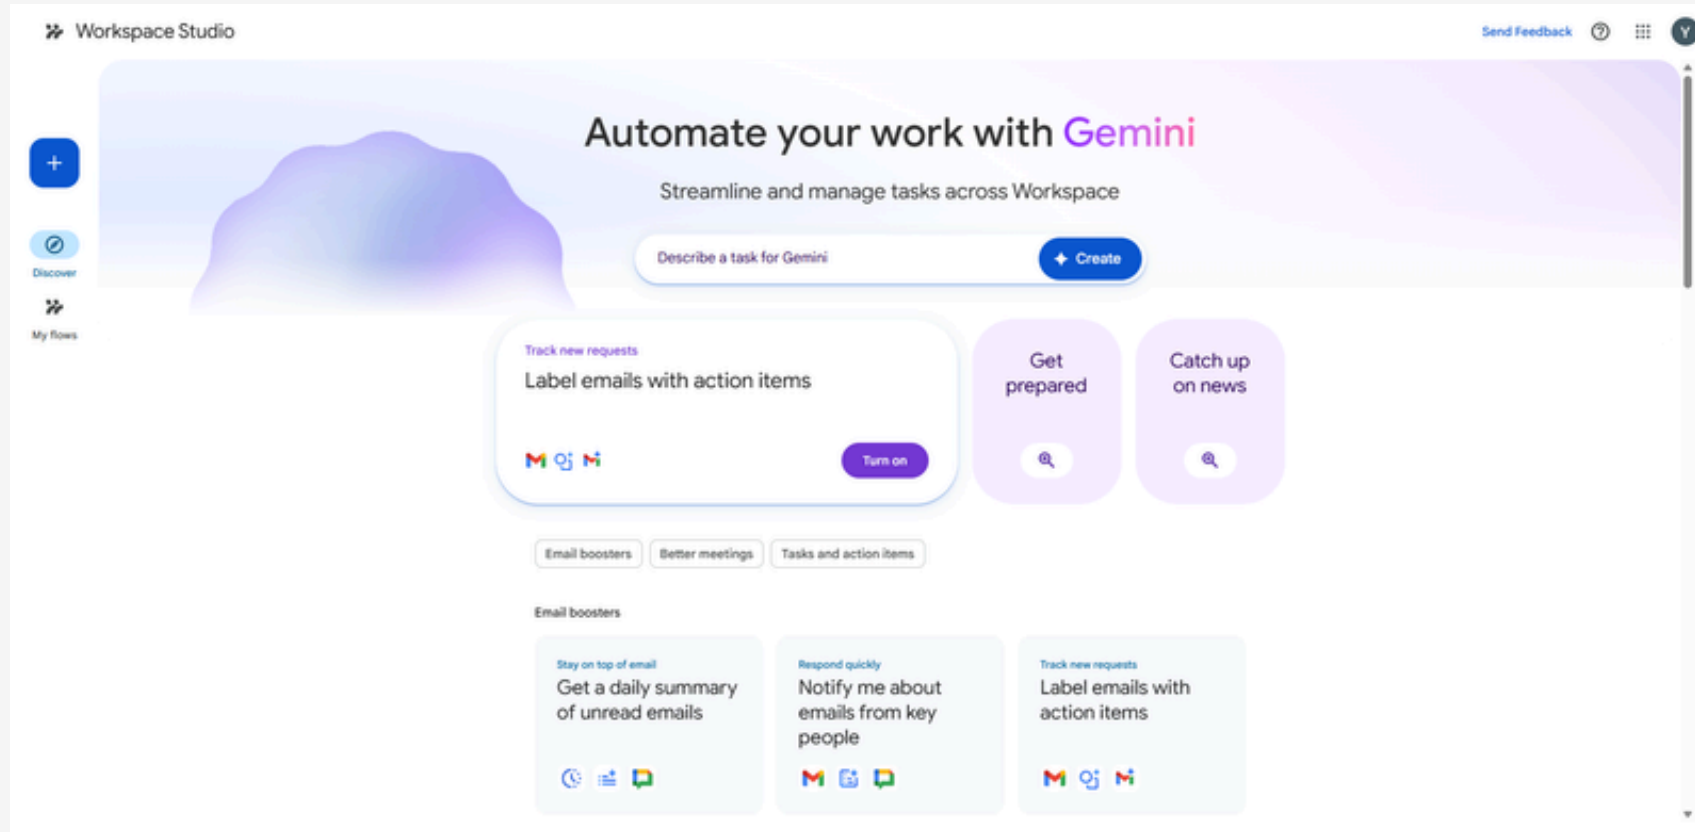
Workspace Studio

Send Feedback

Y

+

Discover

My flows

Automate your work with Gemini

Streamline and manage tasks across Workspace

Describe a task for Gemini

Create

Track new requests

Label emails with action items

Turn on

Get prepared

Catch up on news

Email boosters

Better meetings

Tasks and action items

Email boosters

Stay on top of email

Get a daily summary of unread emails

Respond quickly

Notify me about emails from key people

Track new requests

Label emails with action items